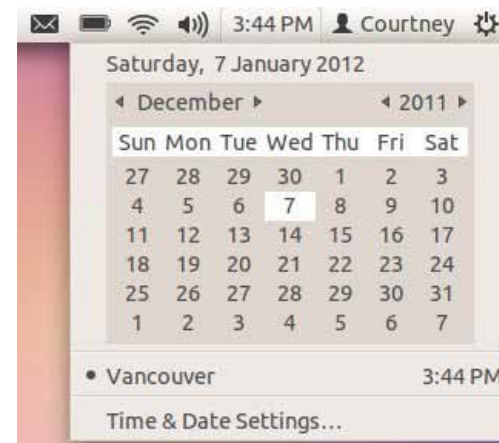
3:44 PM Courtney

Saturday, 7 January 2012

◂ December ▸ ◂ 2011 ▸

| Sun | Mon | Tue | Wed | Thu | Fri | Sat |
|---|---|---|---|---|---|---|
| 27 | 28 | 29 | 30 | 1 | 2 | 3 |
| 4 | 5 | 6 | 7 | 8 | 9 | 10 |
| 11 | 12 | 13 | 14 | 15 | 16 | 17 |
| 18 | 19 | 20 | 21 | 22 | 23 | 24 |
| 25 | 26 | 27 | 28 | 29 | 30 | 31 |
| 1 | 2 | 3 | 4 | 5 | 6 | 7 |

• Vancouver 3:44 PM

Time & Date Settings...